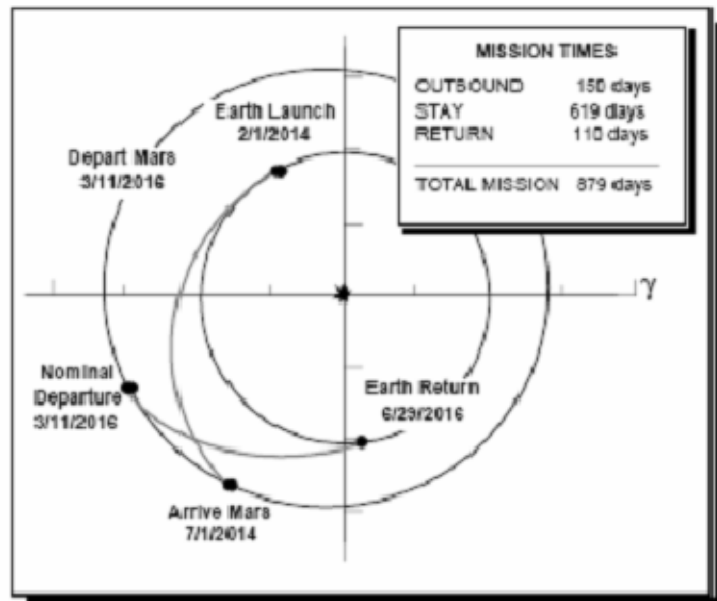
MISSION TIMES

OUTBOUND 150 days
STAY 619 days
RETURN 110 days

TOTAL MISSION 879 days

Earth Launch
2/1/2014

Depart Mars
3/11/2016

$\gamma$

Nominal
Departure
3/11/2016

Earth Return
6/29/2016

Arrive Mars
7/1/2014